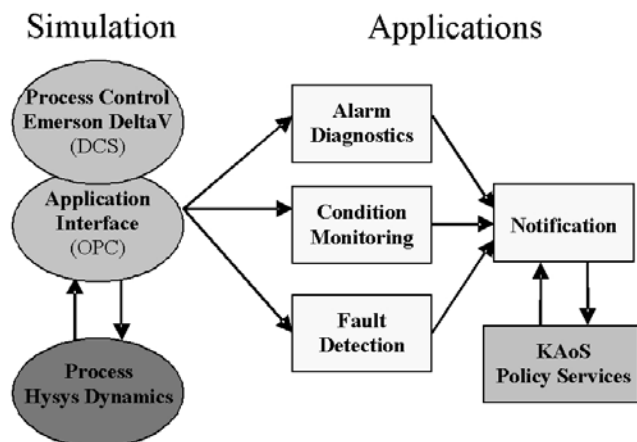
Simulation

Applications

Process Control Emerson DeltaV (DCS)

Application Interface (OPC)

Process Hysys Dynamics

Alarm Diagnostics

Condition Monitoring

Fault Detection

Notification

KAoS Policy Services